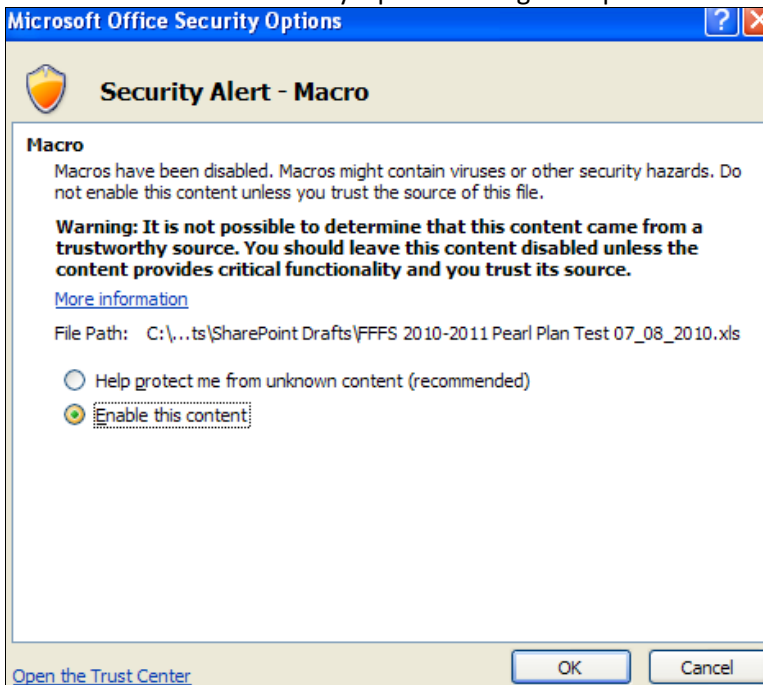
Microsoft Office Security Options

Security Alert - Macro

Macro

Macros have been disabled. Macros might contain viruses or other security hazards. Do not enable this content unless you trust the source of this file.

Warning: It is not possible to determine that this content came from a trustworthy source. You should leave this content disabled unless the content provides critical functionality and you trust its source.

More information

File Path: C:\...ts\SharePoint Drafts\FFFS 2010-2011 Pearl Plan Test 07_08_2010.xls

Help protect me from unknown content (recommended)

Enable this content

Open the Trust Center

OK

Cancel